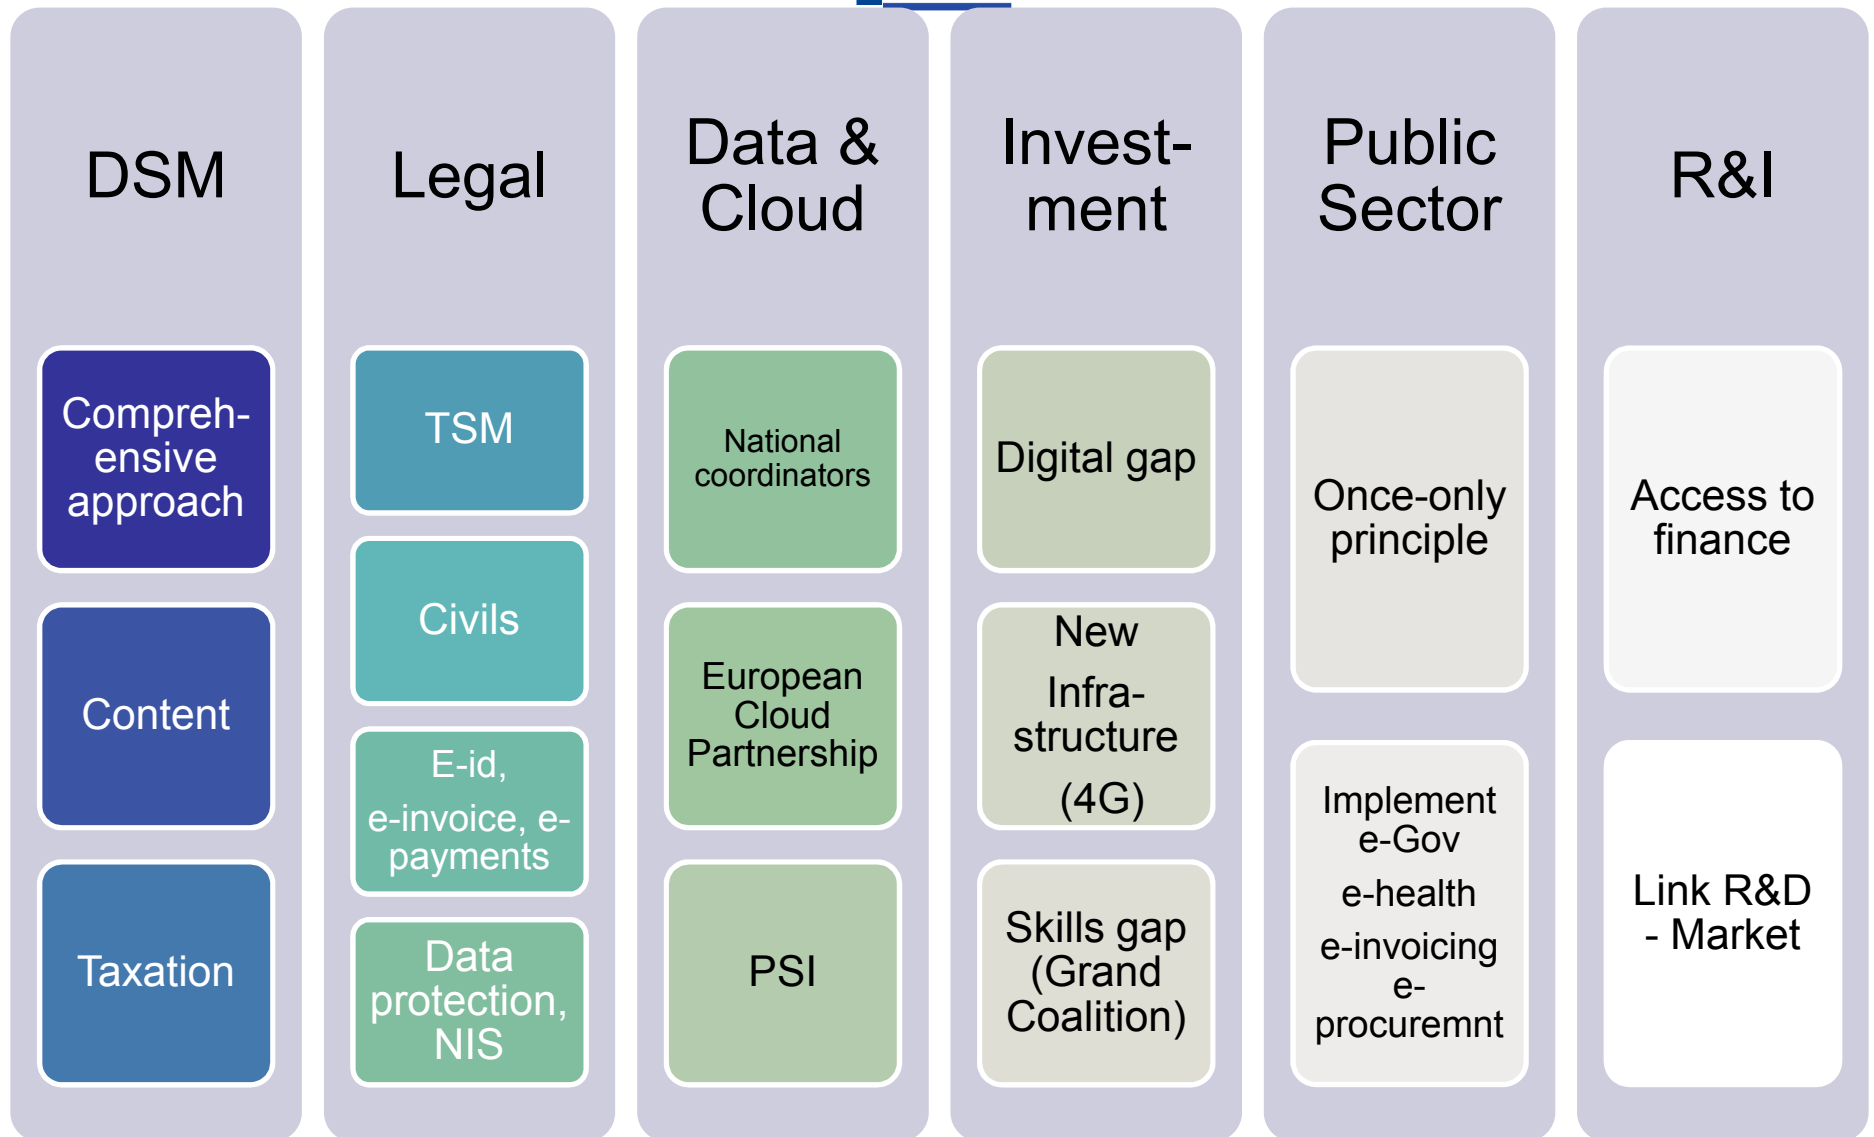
DSM

Compreh-ensive approach

Content

Taxation

Legal

TSM

Civils

E-id,

e-invoice, e-payments

Data protection, NIS

Data & Cloud

National coordinators

European Cloud Partnership

PSI

Invest-ment

Digital gap

New Infra-structure (4G)

Skills gap (Grand Coalition)

Public Sector

Once-only principle

Implement e-Gov

e-health

e-invoicing

e-procuremnt

R&I

Access to finance

Link R&D - Market